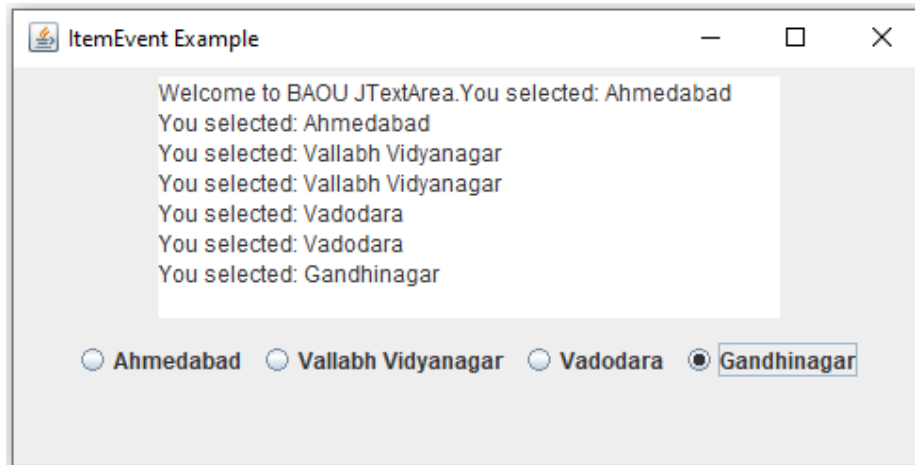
ItemEvent Example

Welcome to BAOU JTextArea.You selected: Ahmedabad
You selected: Ahmedabad
You selected: Vallabh Vidyanagar
You selected: Vallabh Vidyanagar
You selected: Vadodara
You selected: Vadodara
You selected: Gandhinagar

Ahmedabad Vallabh Vidyanagar Vadodara Gandhinagar